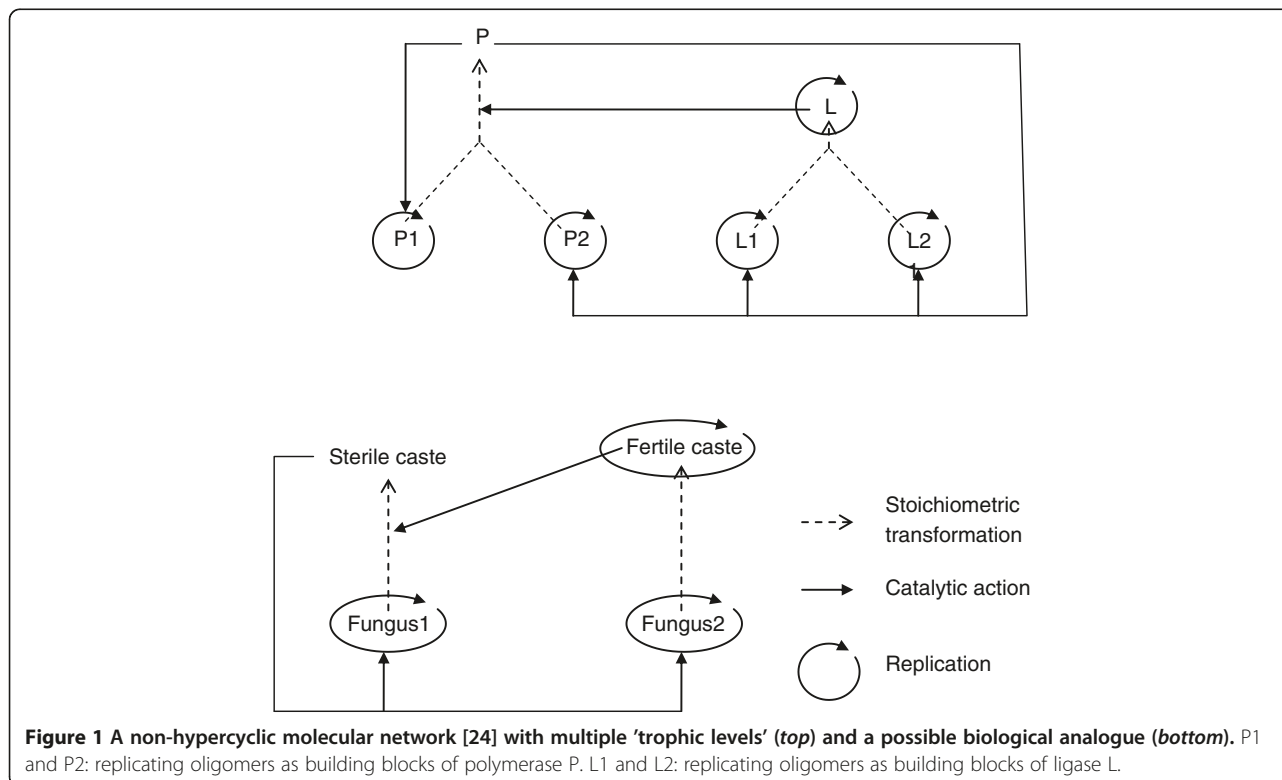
P

L

P1

P2

L1

L2

Sterile caste

Fertile caste

Fungus1

Fungus2

Stoichiometric transformation

Catalytic action

Replication

**Figure 1 A non-hypercyclic molecular network [24] with multiple 'trophic levels' (*top*) and a possible biological analogue (*bottom*).** P1 and P2: replicating oligomers as building blocks of polymerase P. L1 and L2: replicating oligomers as building blocks of ligase L.